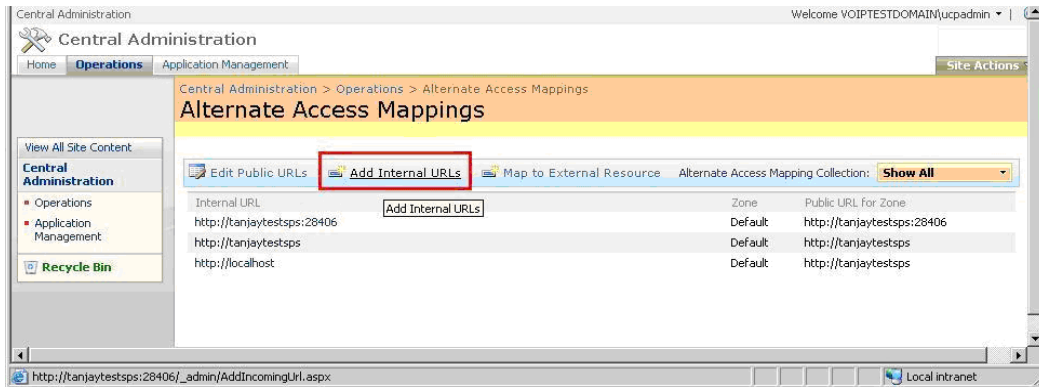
Central Administration

Welcome VOIPTESTDOMAIN\ucpadmin ▾ |

Central Administration

Home | Operations | Application Management

Site Actions

Central Administration > Operations > Alternate Access Mappings

Alternate Access Mappings

View All Site Content

Central Administration

- Operations
- Application Management

Recycle Bin

Edit Public URLs | Add Internal URLs | Map to External Resource | Alternate Access Mapping Collection: Show All

Add Internal URLs

| Internal URL | Zone | Public URL for Zone |
|---|---|---|
| http://tanjaytestsps:28406 | Default | http://tanjaytestsps:28406 |
| http://tanjaytestsps | Default | http://tanjaytestsps |
| http://localhost | Default | http://tanjaytestsps |

http://tanjaytestsps:28406/_admin/AddIncomingUrl.aspx

Local intranet